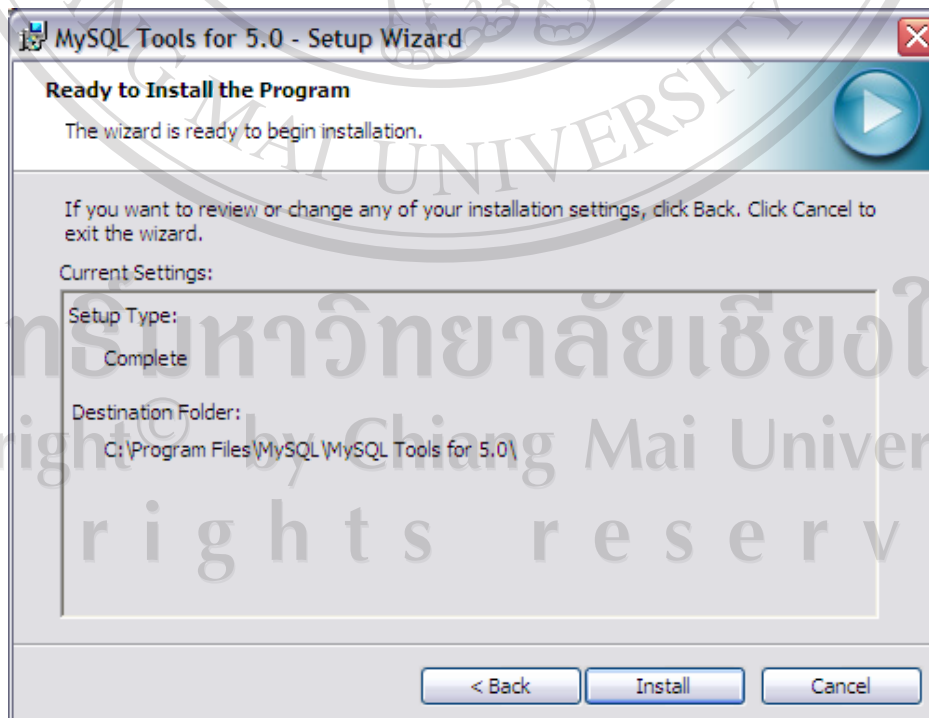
MySQL Tools for 5.0 - Setup Wizard

Ready to Install the Program

The wizard is ready to begin installation.

If you want to review or change any of your installation settings, click Back. Click Cancel to exit the wizard.

Current Settings:

Setup Type:

Complete

Destination Folder:

C:\Program Files\MySQL\MySQL Tools for 5.0\

< Back

Install

Cancel

UNIVERSITY

ลิขสิทธิ์มหาวิทยาลัยเชียงใหม่

Copyright © by Chiang Mai University

All rights reserved